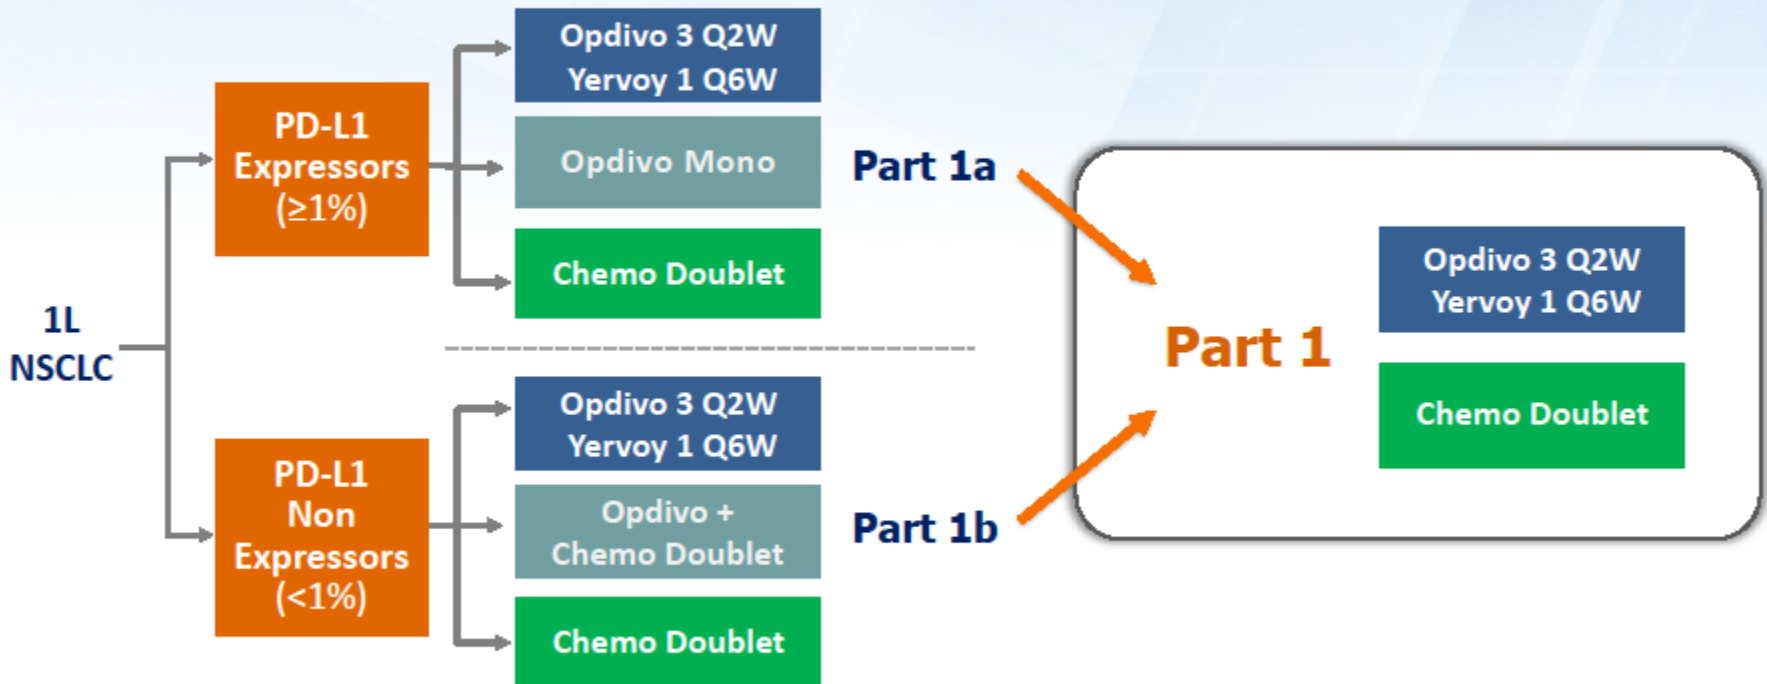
1L
NSCLC

PD-L1
Expressors
(≥1%)

Opdivo 3 Q2W
Yervoy 1 Q6W

Opdivo Mono

Chemo Doublet

Part 1a

PD-L1
Non
Expressors
(<1%)

Opdivo 3 Q2W
Yervoy 1 Q6W

Opdivo +
Chemo Doublet

Chemo Doublet

Part 1b

Part 1

Opdivo 3 Q2W
Yervoy 1 Q6W

Chemo Doublet